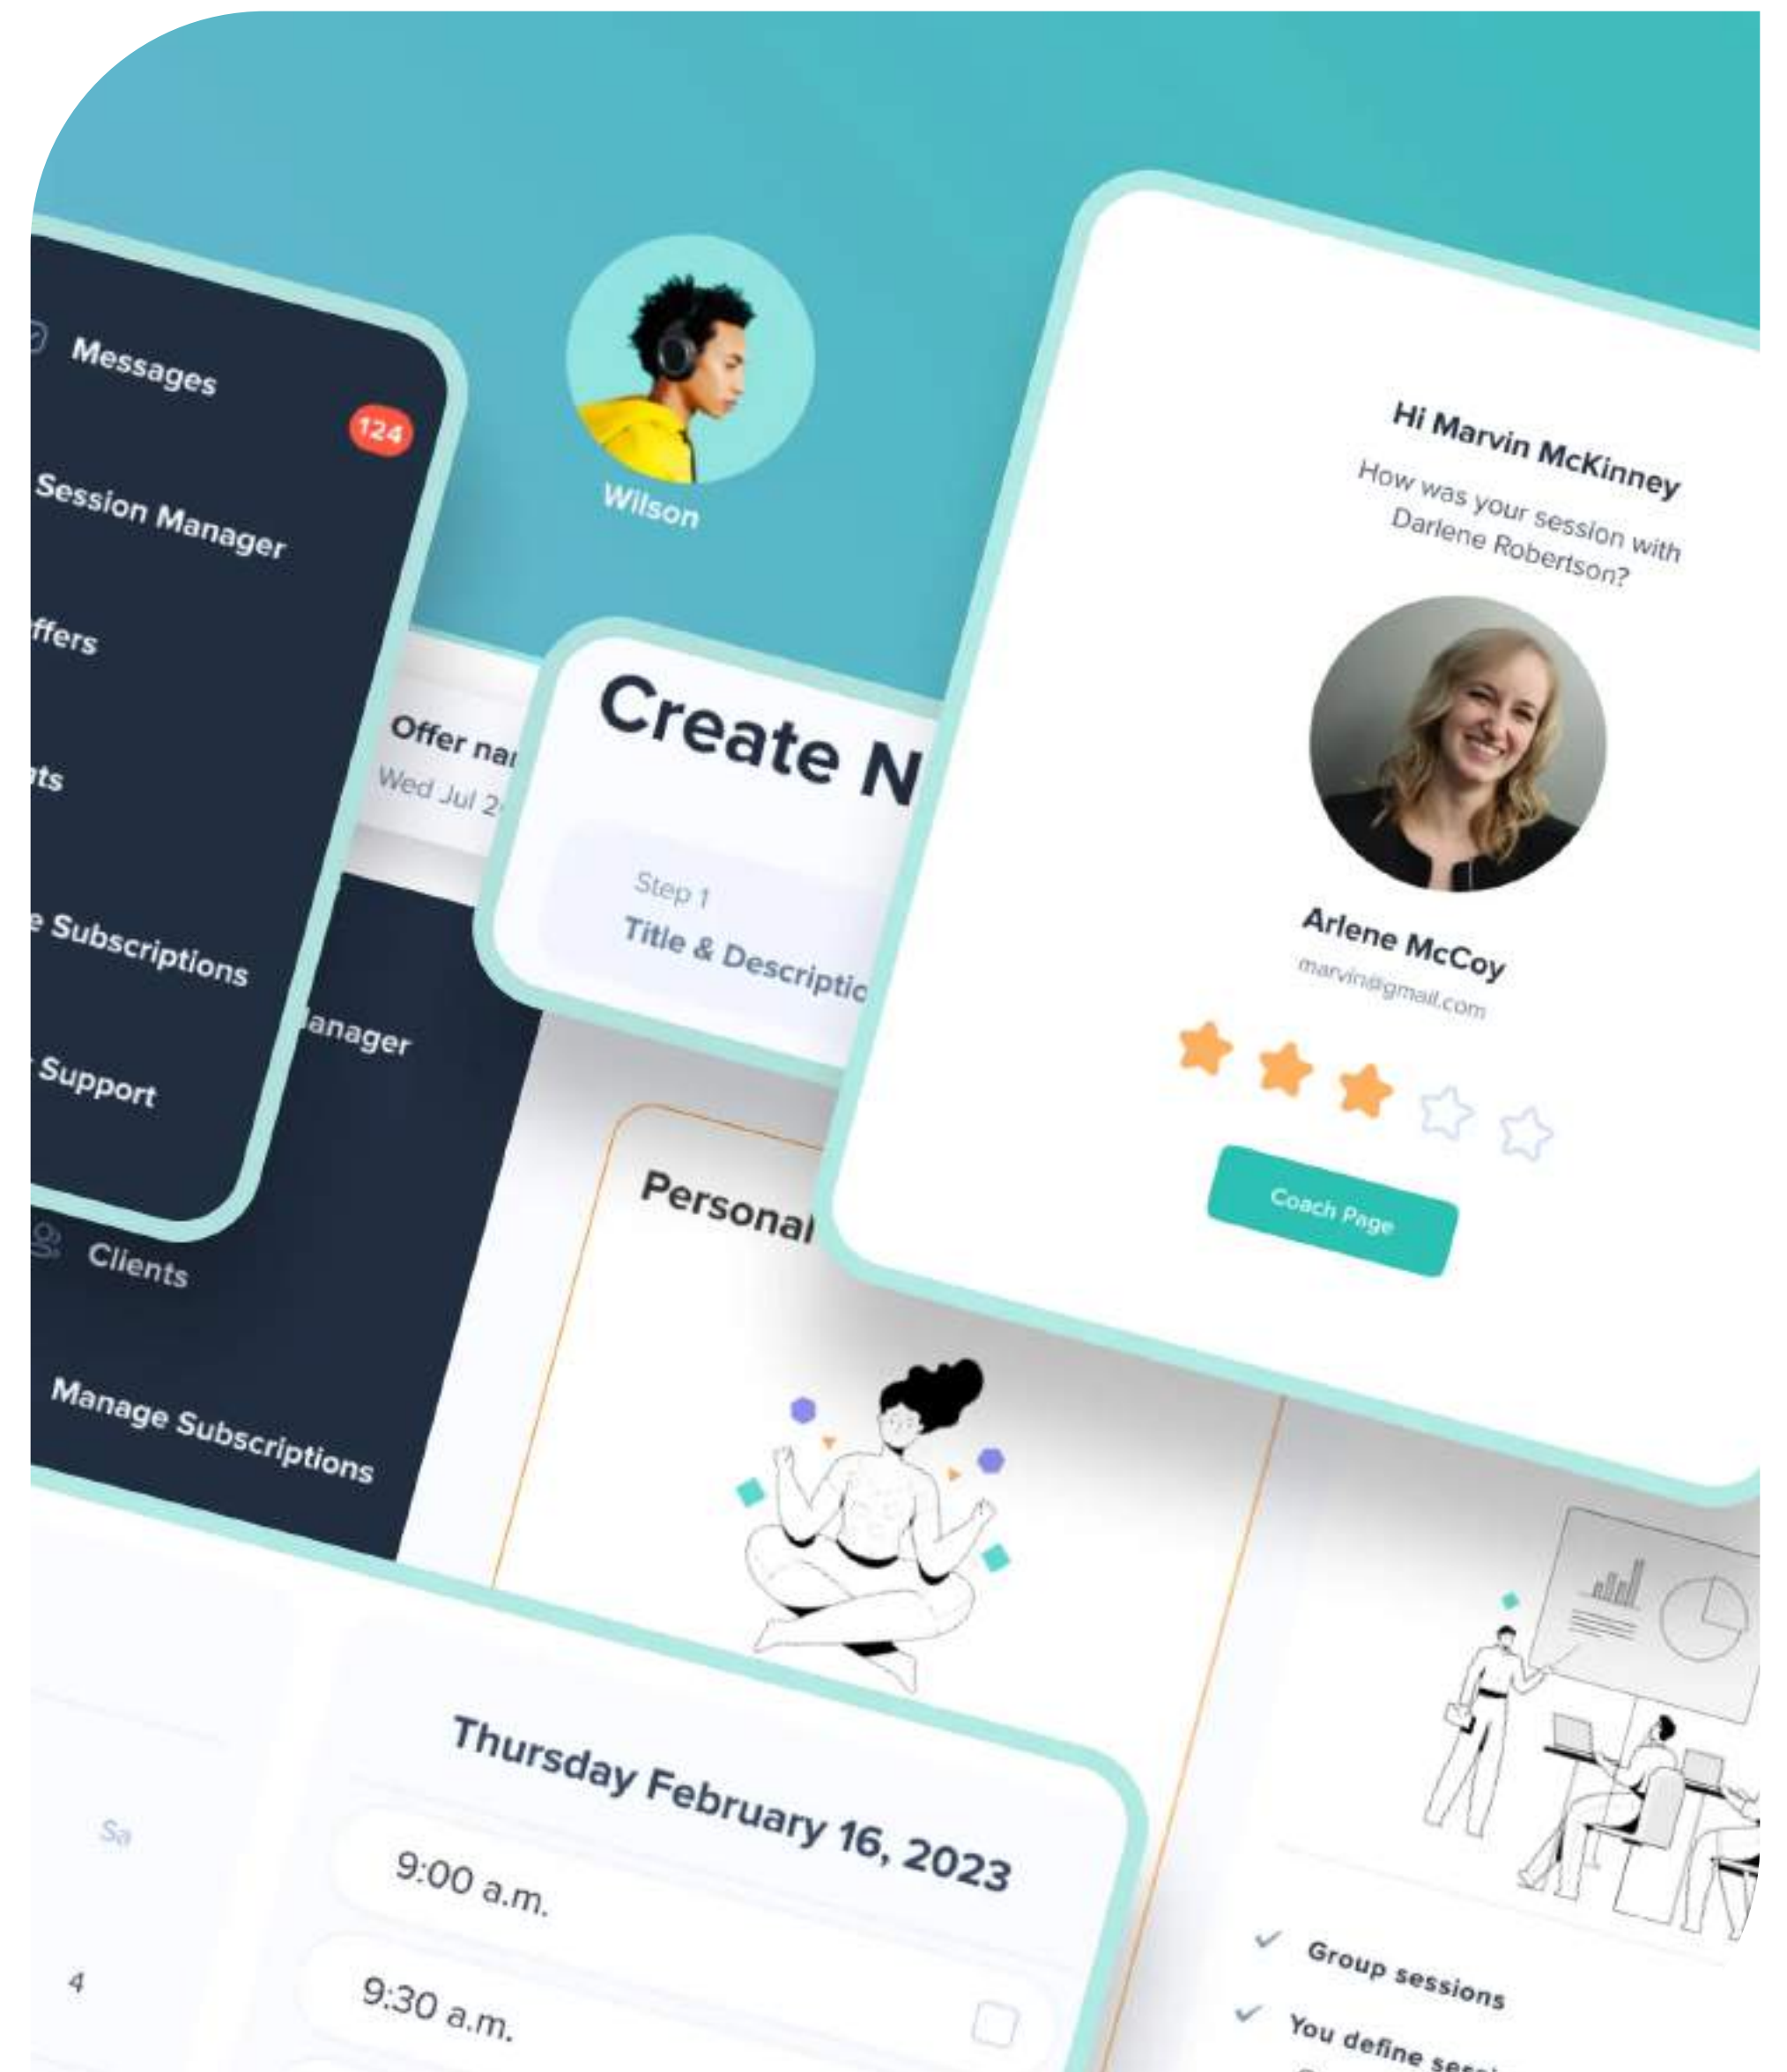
Messages
124
Session Manager
ffers
ts
Subscriptions
Support
Wilson
Offer na
Wed Jul 2
anager
Clients
Manage Subscriptions
Create N
Step 1
Title & Descriptio
Personal
Hi Marvin McKinney
How was your session with Darlene Robertson?
Arlene McCoy
marvin@gmail.com
Coach Page
Sa
4
Thursday February 16, 2023
9:00 a.m.
9:30 a.m.
Group sessions
You define sess